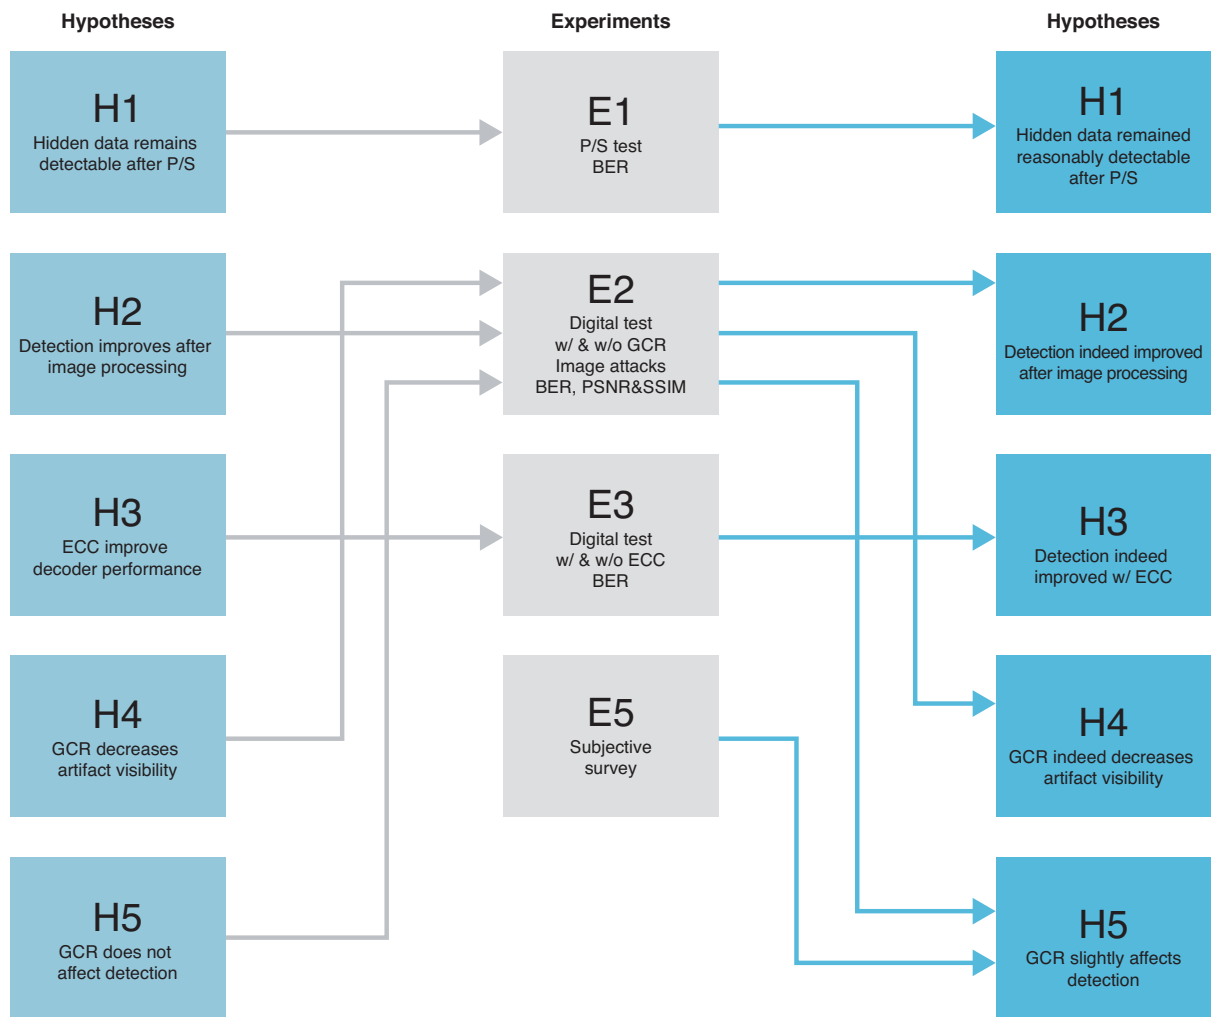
Hypotheses

H1
Hidden data remains detectable after P/S

H2
Detection improves after image processing

H3
ECC improve decoder performance

H4
GCR decreases artifact visibility

H5
GCR does not affect detection

Experiments

E1
P/S test
BER

E2
Digital test
w/ & w/o GCR
Image attacks
BER, PSNR&SSIM

E3
Digital test
w/ & w/o ECC
BER

E5
Subjective survey

Hypotheses

H1
Hidden data remained reasonably detectable after P/S

H2
Detection indeed improved after image processing

H3
Detection indeed improved w/ ECC

H4
GCR indeed decreases artifact visibility

H5
GCR slightly affects detection